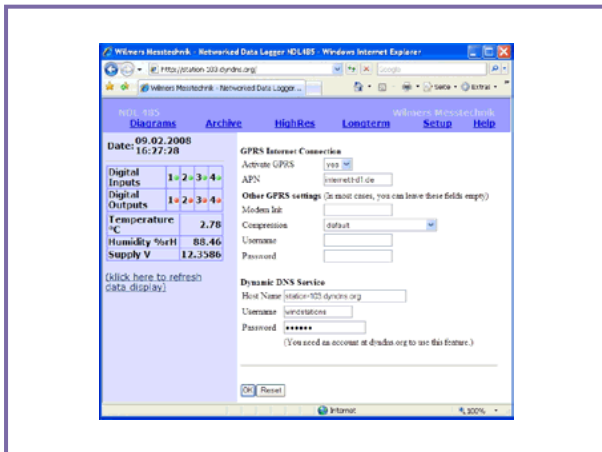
Wilmers Messtechnik - Networked Data Logger NDL485 - Windows Internet Explorer

http://station-103.dyndns.org/

Google

Wilmers Messtechnik - Networked Data Logger ...

Seite • Extras •

NDL 485 Wilmers Messtechnik
Diagrams Archive HighRes Longterm Setup Help

Date: 09.02.2008 16:27:28

| Digital Inputs | 1 2 3 4 |
|---|---|
| Digital Outputs | 1 2 3 4 |

| Temperature °C | 2.78 |
|---|---|
| Humidity %rH | 88.46 |
| Supply V | 12.3586 |

(klick here to refresh data display)

GPRS Internet Connection
Activate GPRS yes
APN internet.t-d1.de

Other GPRS settings (In most cases, you can leave these fields empty)
Modem Init
Compression default
Username
Password

Dynamic DNS Service
Host Name station-103.dyndns.org
Username windstations
Password ••••••
(You need an account at dyndns.org to use this feature.)

OK Reset

Internet 100%